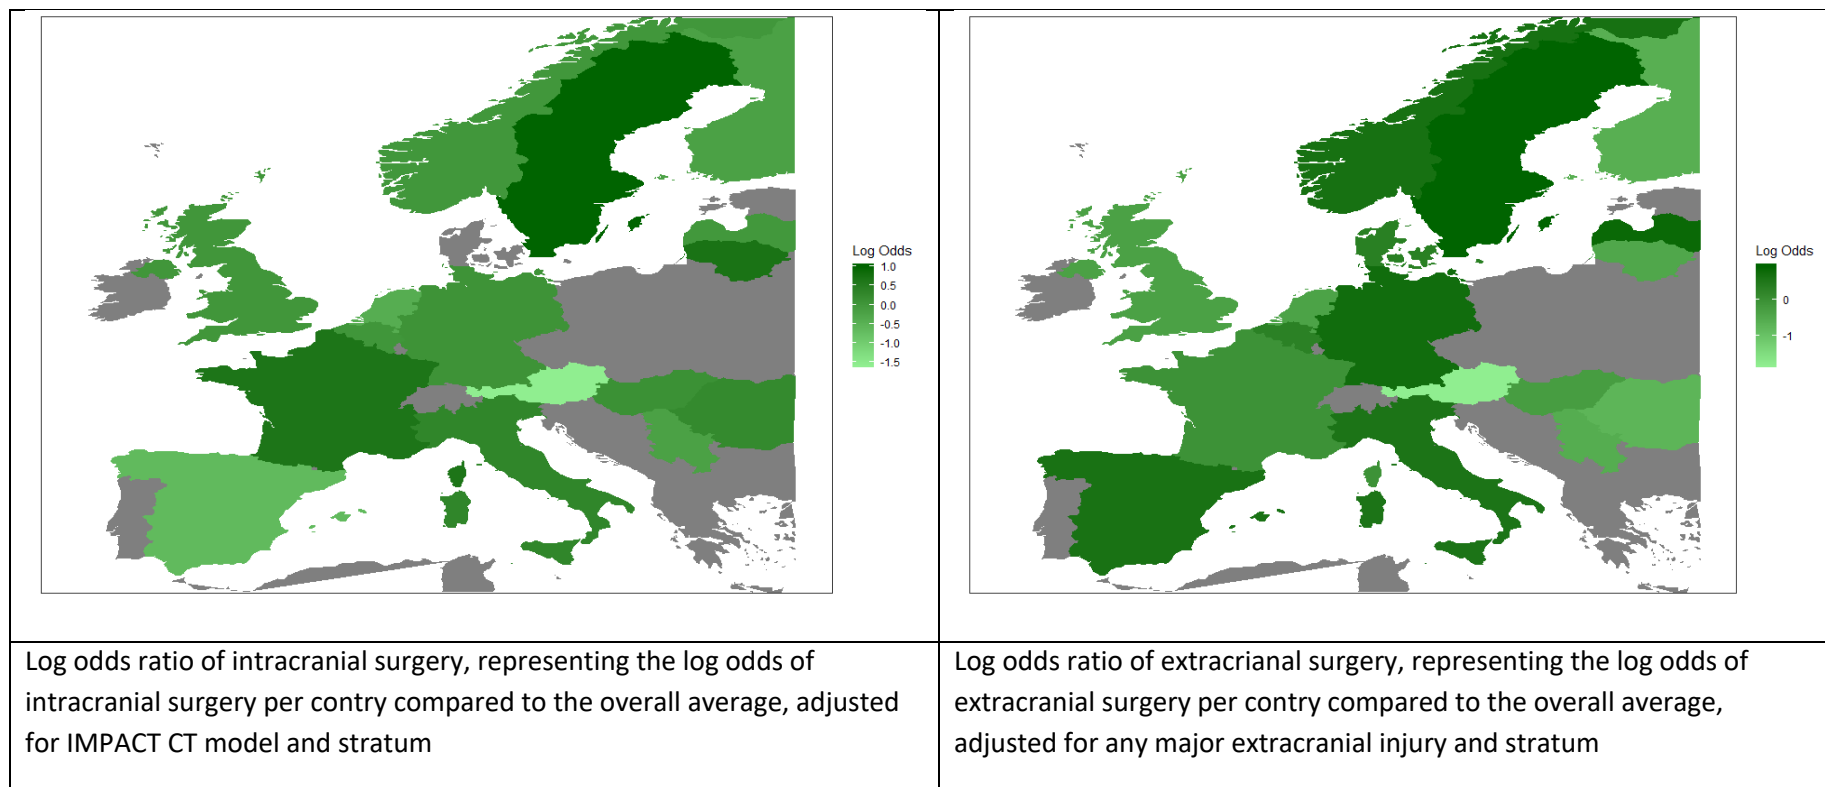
| Log Odds<br>1.0<br>0.5<br>0.0<br>-0.5<br>-1.0<br>-1.5 | Log Odds<br>0<br>-1 |
|---|---|
| Log odds ratio of intracranial surgery, representing the log odds of intracranial surgery per contry compared to the overall average, adjusted for IMPACT CT model and stratum | Log odds ratio of extracrianal surgery, representing the log odds of extracranial surgery per contry compared to the overall average, adjusted for any major extracranial injury and stratum |